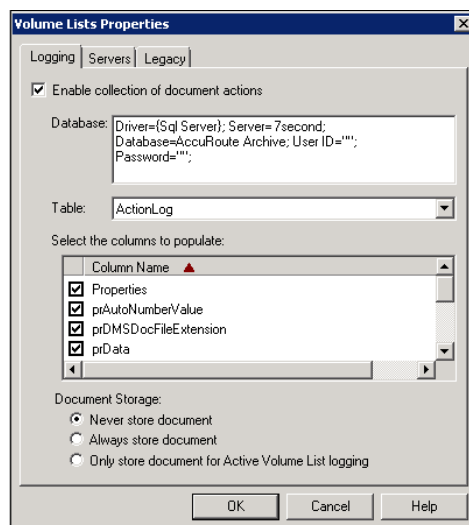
Volume Lists Properties

Logging | Servers | Legacy

Enable collection of document actions

Database: Driver={Sql Server}; Server=7second; Database=AccuRoute Archive; User ID=""; Password="";

Table: ActionLog

Select the columns to populate:

| Column Name |
|---|
| Properties |
| prAutoNumberValue |
| prDMSDocFileExtension |
| prData |

Document Storage:

Never store document

Always store document

Only store document for Active Volume List logging

OK | Cancel | Help